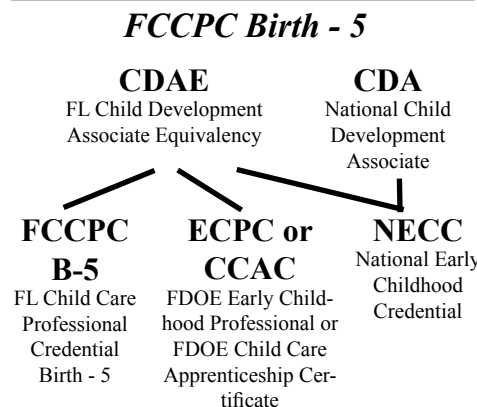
FCCPC Birth - 5

CDAE
FL Child Development Associate Equivalency

CDA
National Child Development Associate

FCCPC B-5
FL Child Care Professional Credential Birth - 5

ECPC or CCAC
FDOE Early Childhood Professional or FDOE Child Care Apprenticeship Certificate

NECC
National Early Childhood Credential